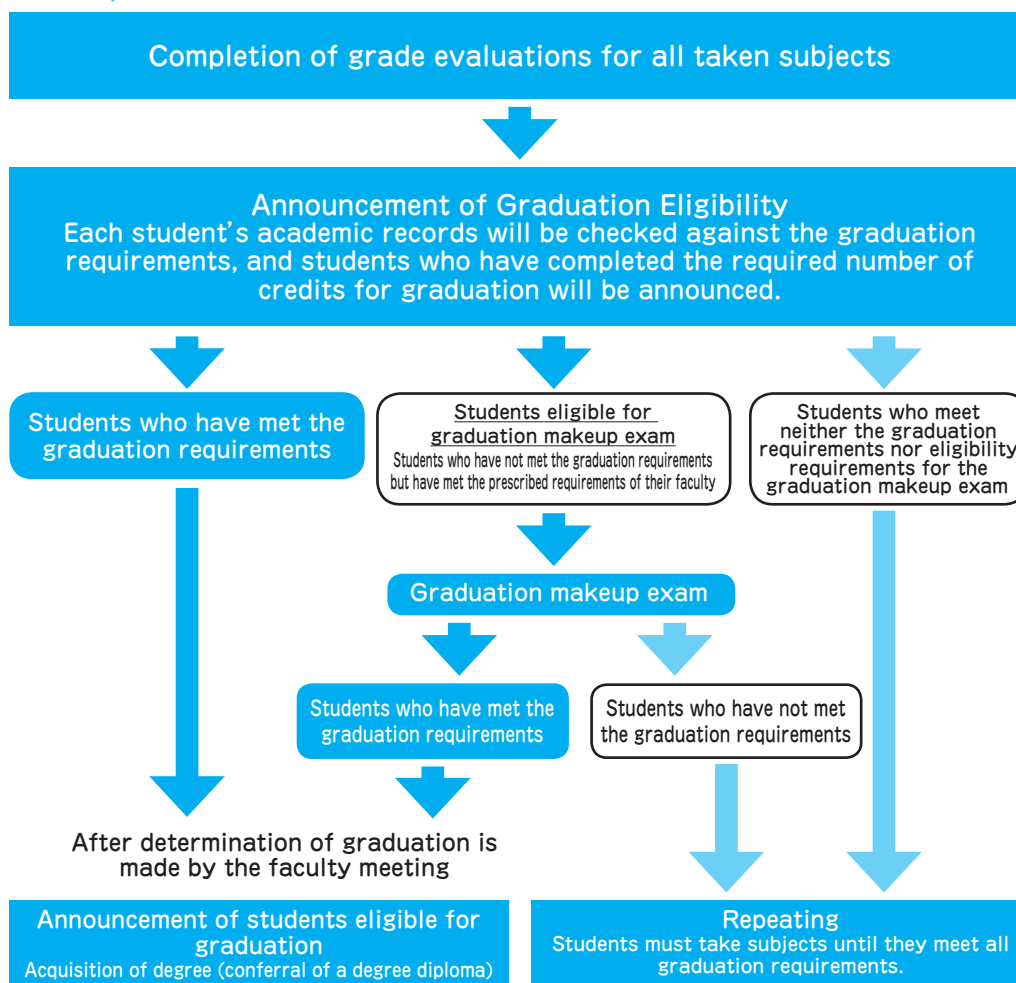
Completion of grade evaluations for all taken subjects

Announcement of Graduation Eligibility
Each student's academic records will be checked against the graduation requirements, and students who have completed the required number of credits for graduation will be announced.

Students who have met the graduation requirements

Students eligible for graduation makeup exam
Students who have not met the graduation requirements but have met the prescribed requirements of their faculty

Students who meet neither the graduation requirements nor eligibility requirements for the graduation makeup exam

Graduation makeup exam

Students who have met the graduation requirements

Students who have not met the graduation requirements

After determination of graduation is made by the faculty meeting

Announcement of students eligible for graduation
Acquisition of degree (conferral of a degree diploma)

Repeating
Students must take subjects until they meet all graduation requirements.